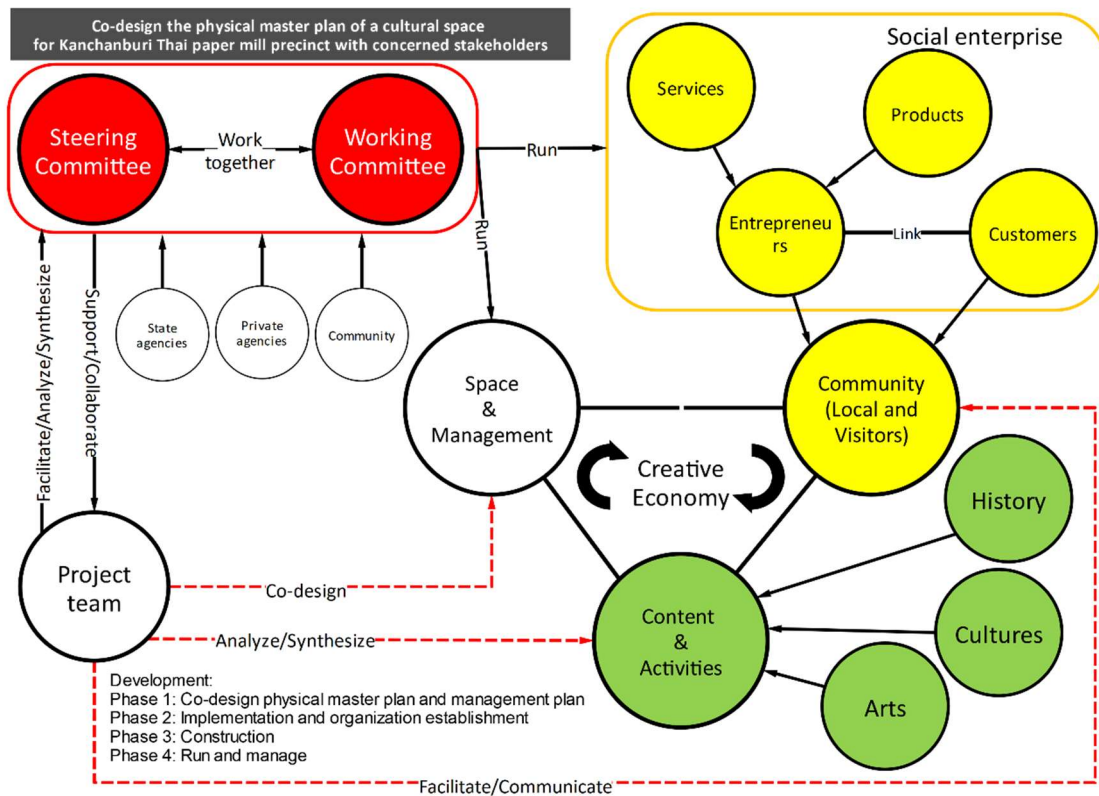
Co-design the physical master plan of a cultural space for Kanchanburi Thai paper mill precinct with concerned stakeholders

Steering Committee

Work together

Working Committee

Run

Run

Social enterprise

Services

Products

Entrepreneu rs

Link

Customers

Facilitate/Analyze/Synthesize

Support/Collaborate

State agencies

Private agencies

Community

Space & Management

Community (Local and Visitors)

Creative Economy

History

Project team

Co-design

Content & Activities

Cultures

Analyze/Synthesize

Arts

Development:
Phase 1: Co-design physical master plan and management plan
Phase 2: Implementation and organization establishment
Phase 3: Construction
Phase 4: Run and manage

Facilitate/Communicate